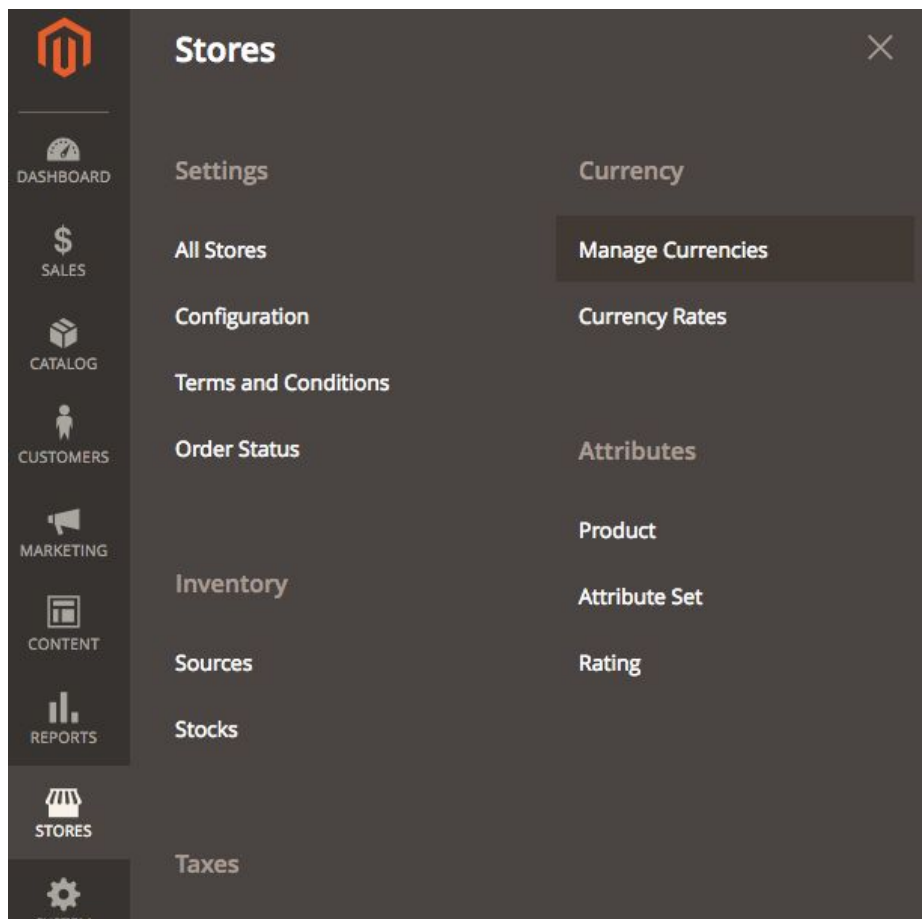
DASHBOARD
$
SALES
CATALOG
CUSTOMERS
MARKETING
CONTENT
REPORTS
STORES
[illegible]

Stores

×

Settings

All Stores

Configuration

Terms and Conditions

Order Status

Inventory

Sources

Stocks

Taxes

Currency

Manage Currencies

Currency Rates

Attributes

Product

Attribute Set

Rating